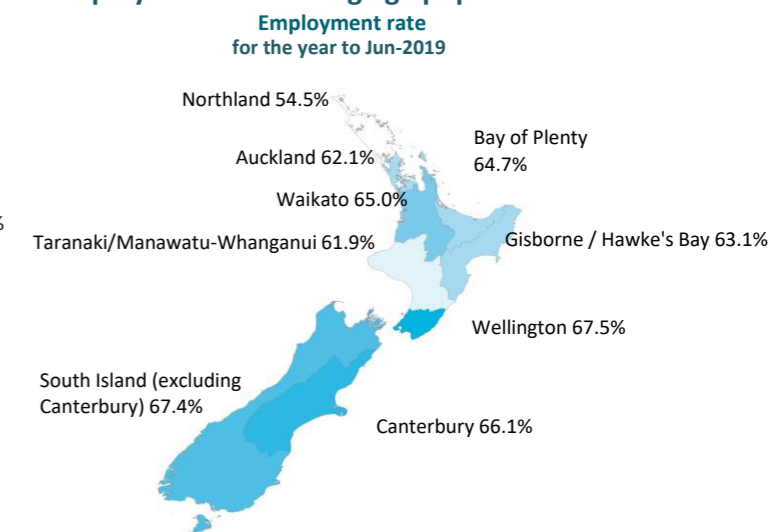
Employment rate
for the year to Jun-2019

Northland 54.5%

Auckland 62.1%

Bay of Plenty 64.7%

Waikato 65.0%

Taranaki/Manawatu-Whanganui 61.9%

Gisborne / Hawke's Bay 63.1%

Wellington 67.5%

South Island (excluding Canterbury) 67.4%

Canterbury 66.1%